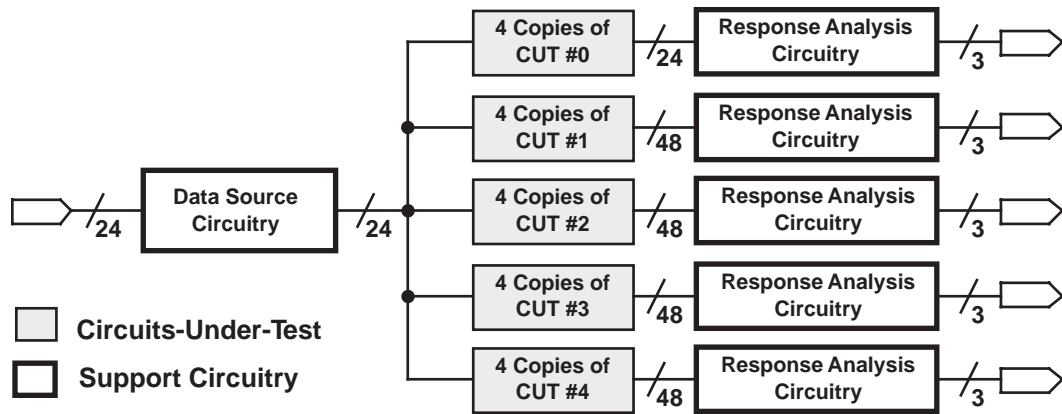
24

Data Source Circuitry

24

4 Copies of CUT #0

24

Response Analysis Circuitry

3

4 Copies of CUT #1

48

Response Analysis Circuitry

3

4 Copies of CUT #2

48

Response Analysis Circuitry

3

4 Copies of CUT #3

48

Response Analysis Circuitry

3

4 Copies of CUT #4

48

Response Analysis Circuitry

3

Circuits-Under-Test

Support Circuitry